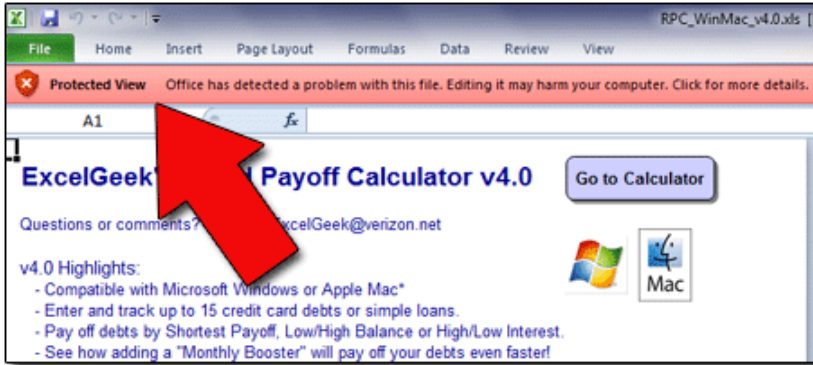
RPC_WinMac_v4.0.xls [

File Home Insert Page Layout Formulas Data Review View

Protected View Office has detected a problem with this file. Editing it may harm your computer. Click for more details.

A1 $fx$

ExcelGeek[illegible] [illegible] Payoff Calculator v4.0

Go to Calculator

Questions or comments? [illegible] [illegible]xcelGeek@verizon.net

Mac

v4.0 Highlights:
- Compatible with Microsoft Windows or Apple Mac*
- Enter and track up to 15 credit card debts or simple loans.
- Pay off debts by Shortest Payoff, Low/High Balance or High/Low Interest.
- See how adding a "Monthly Booster" will pay off your debts even faster!